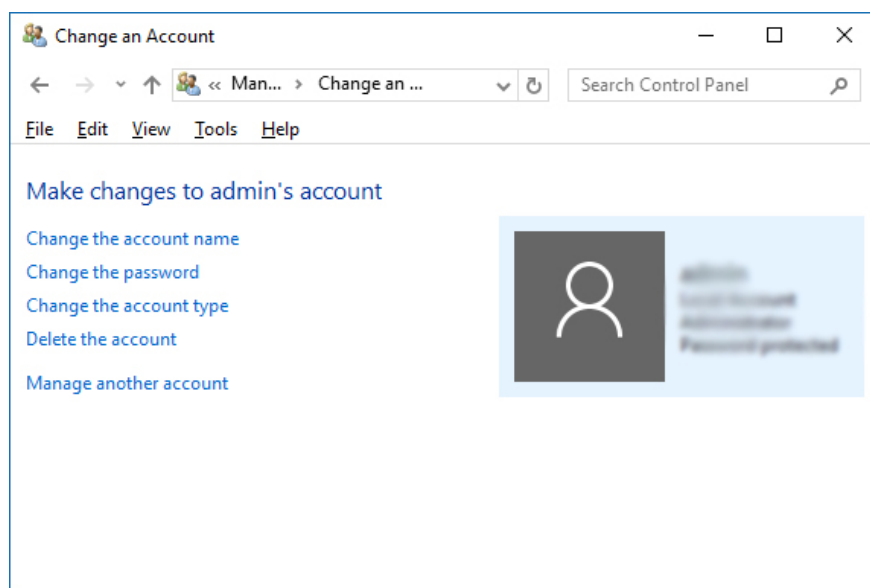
Change an Account

« Man... › Change an ...

Search Control Panel

File Edit View Tools Help

Make changes to admin's account

Change the account name
Change the password
Change the account type
Delete the account

Manage another account

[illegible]
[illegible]
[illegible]
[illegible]